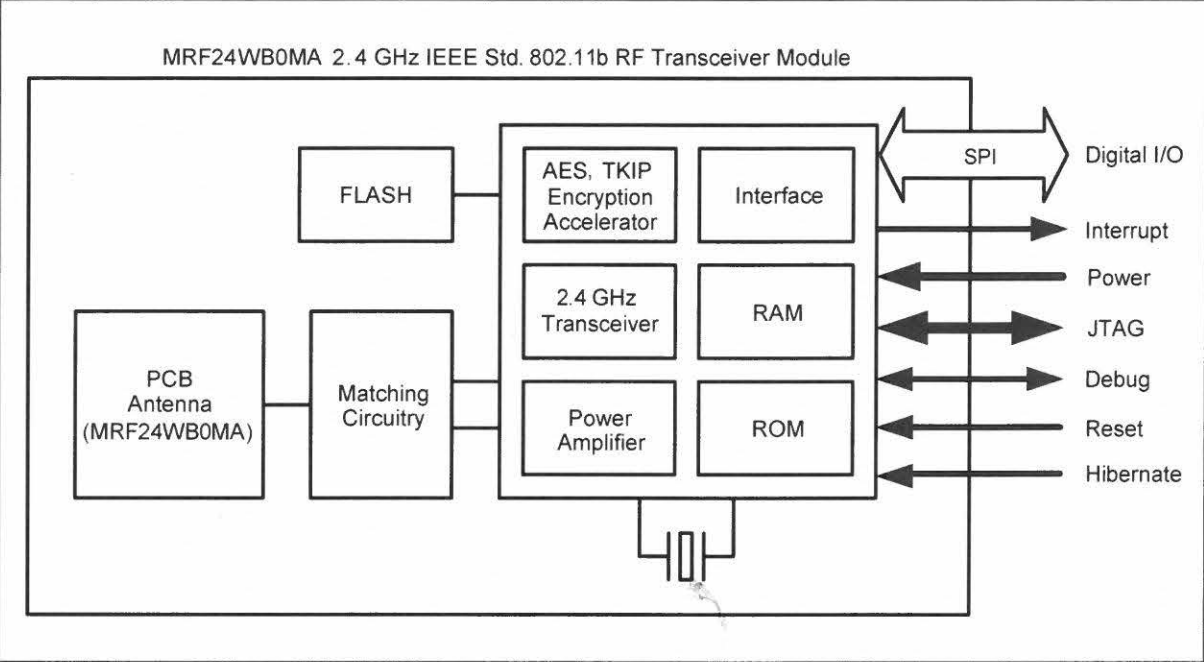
MRF24WB0MA 2.4 GHz IEEE Std. 802.11b RF Transceiver Module

FLASH

AES, TKIP Encryption Accelerator

Interface

SPI

Digital I/O

Interrupt

Power

2.4 GHz Transceiver

RAM

JTAG

PCB Antenna (MRF24WB0MA)

Matching Circuitry

Debug

Power Amplifier

ROM

Reset

Hibernate